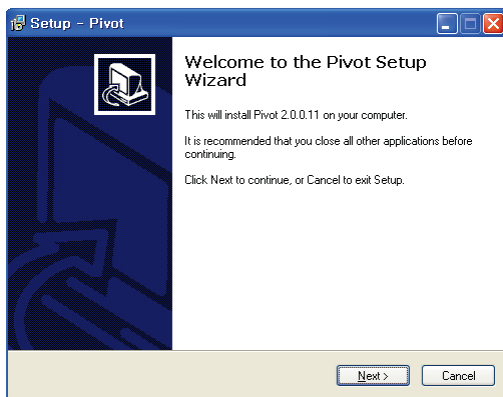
Setup - Pivot

Welcome to the Pivot Setup Wizard

This will install Pivot 2.0.0.11 on your computer.

It is recommended that you close all other applications before continuing.

Click Next to continue, or Cancel to exit Setup.

Next >

Cancel